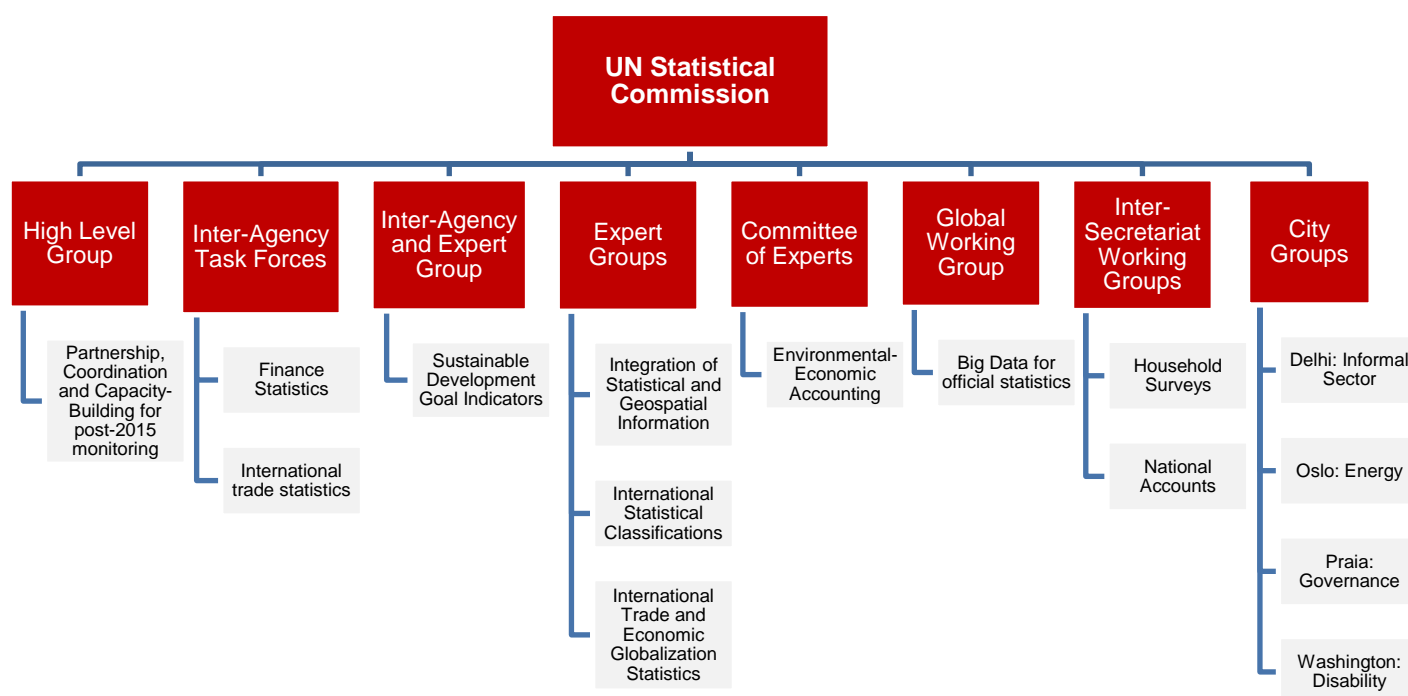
UN Statistical Commission

High Level Group

Partnership, Coordination and Capacity-Building for post-2015 monitoring

Inter-Agency Task Forces

Finance Statistics

International trade statistics

Inter-Agency and Expert Group

Sustainable Development Goal Indicators

Expert Groups

Integration of Statistical and Geospatial Information

International Statistical Classifications

International Trade and Economic Globalization Statistics

Committee of Experts

Environmental-Economic Accounting

Global Working Group

Big Data for official statistics

Inter-Secretariat Working Groups

Household Surveys

National Accounts

City Groups

Delhi: Informal Sector

Oslo: Energy

Praia: Governance

Washington: Disability